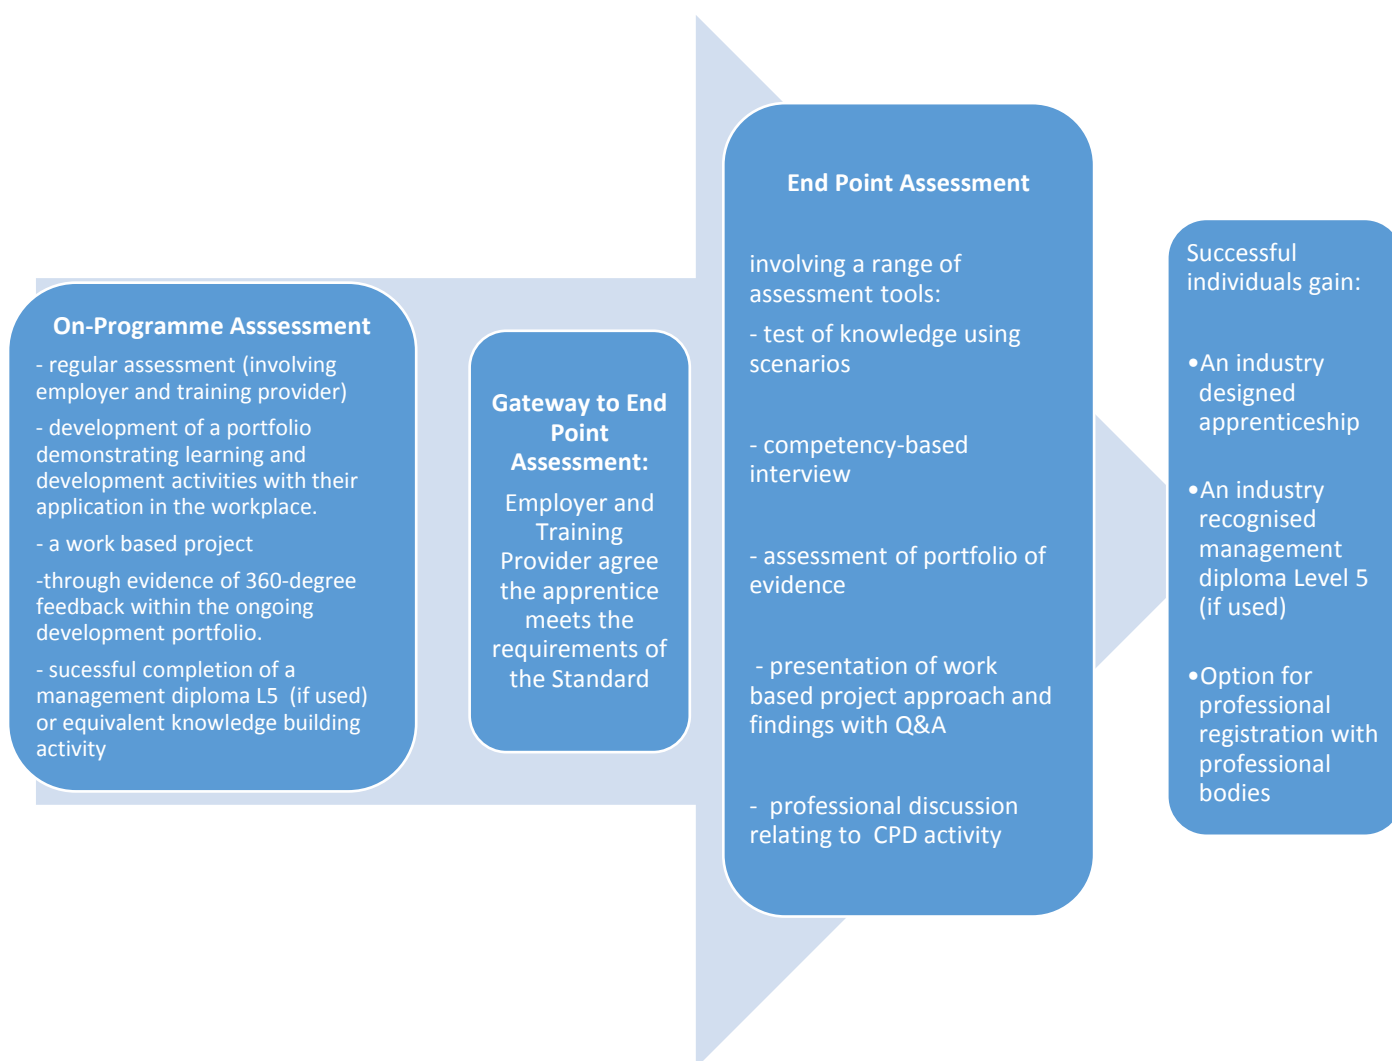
On-Programme Asssessment

- regular assessment (involving employer and training provider)

- development of a portfolio demonstrating learning and development activities with their application in the workplace.

- a work based project

-through evidence of 360-degree feedback within the ongoing development portfolio.

- sucessful completion of a management diploma L5 (if used) or equivalent knowledge building activity

Gateway to End Point Assessment:

Employer and Training Provider agree the apprentice meets the requirements of the Standard

End Point Assessment

involving a range of assessment tools:

- test of knowledge using scenarios

- competency-based interview

- assessment of portfolio of evidence

- presentation of work based project approach and findings with Q&A

- professional discussion relating to CPD activity

Successful individuals gain:

•An industry designed apprenticeship

•An industry recognised management diploma Level 5 (if used)

•Option for professional registration with professional bodies